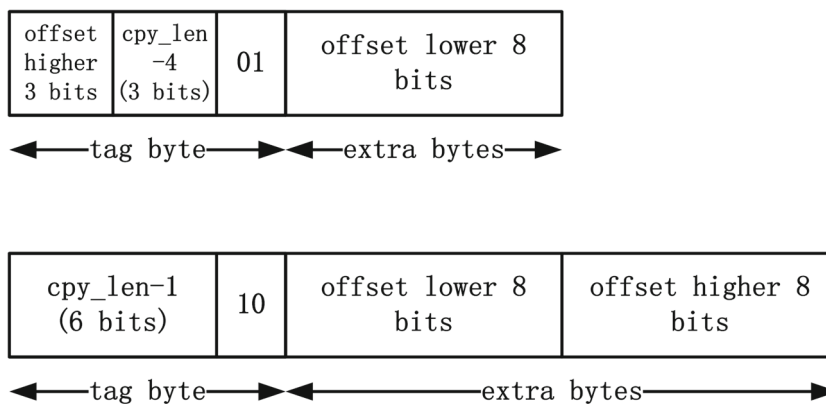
| offset higher 3 bits | cpy_len −4 (3 bits) | 01 | offset lower 8 bits |
|---|---|---|---|

tag byte
extra bytes

| cpy_len−1 (6 bits) | 10 | offset lower 8 bits | offset higher 8 bits |
|---|---|---|---|

tag byte
extra bytes